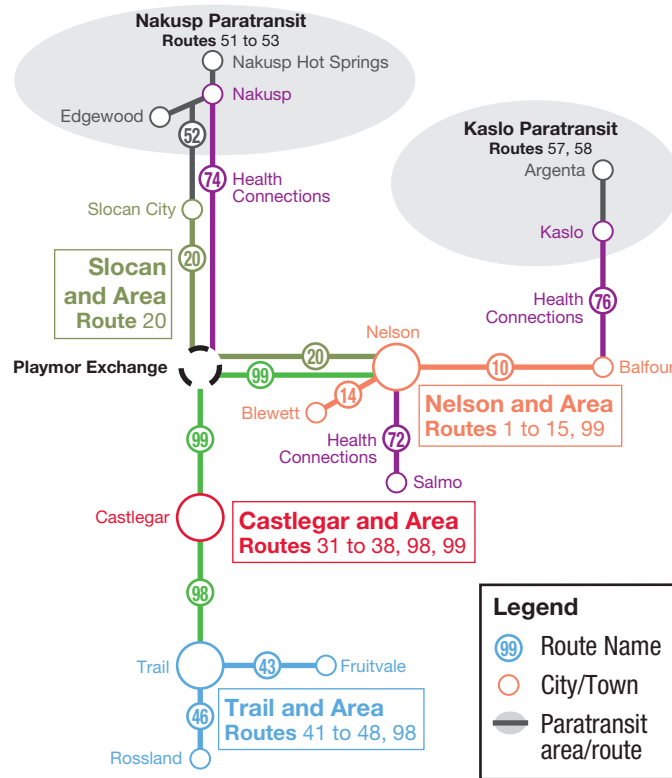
Nakusp Paratransit
Routes 51 to 53
Nakusp Hot Springs
Nakusp
Edgewood
52
74
Health Connections
Slocan City
Kaslo Paratransit
Routes 57, 58
Argenta
Kaslo
Slocan and Area
Route 20
20
Health Connections
76
Nelson
Playmor Exchange
20
99
10
Balfour
Blewett
14
Nelson and Area
Routes 1 to 15, 99
99
Health Connections
72
Salmo
Castlegar
Castlegar and Area
Routes 31 to 38, 98, 99
98
Trail
43
Fruitvale
46
Trail and Area
Routes 41 to 48, 98
Rossland
Legend
99 Route Name
City/Town
Paratransit area/route